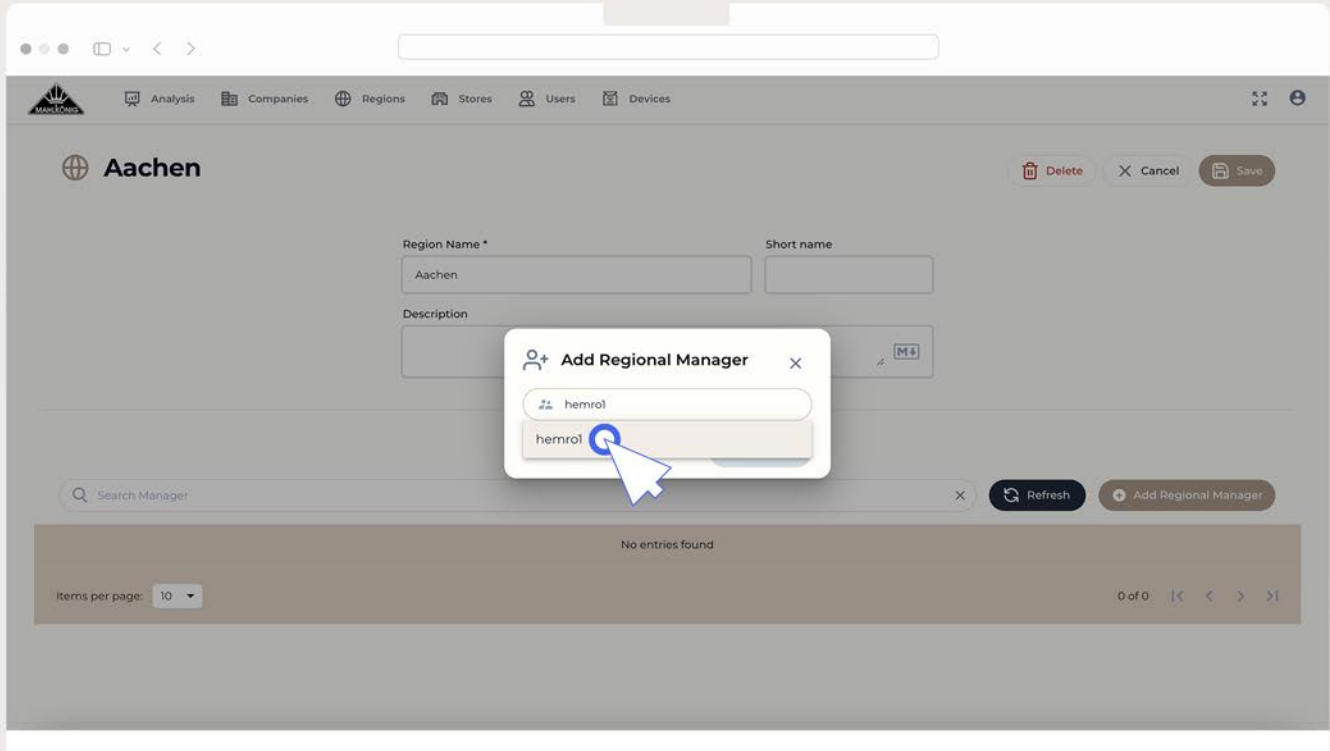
MAHLKÖNIG

Analysis Companies Regions Stores Users Devices

Aachen

Delete Cancel Save

Region Name *
Aachen
Short name

Description

M↓

Add Regional Manager ×

hemro1

hemro1

Search Manager × Refresh Add Regional Manager

No entries found

Items per page: 10

0 of 0